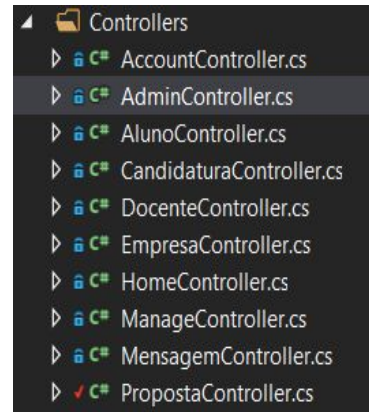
Controllers
C# AccountController.cs
C# AdminController.cs
C# AlunoController.cs
C# CandidaturaController.cs
C# DocenteController.cs
C# EmpresaController.cs
C# HomeController.cs
C# ManageController.cs
C# MensagemController.cs
C# PropostaController.cs